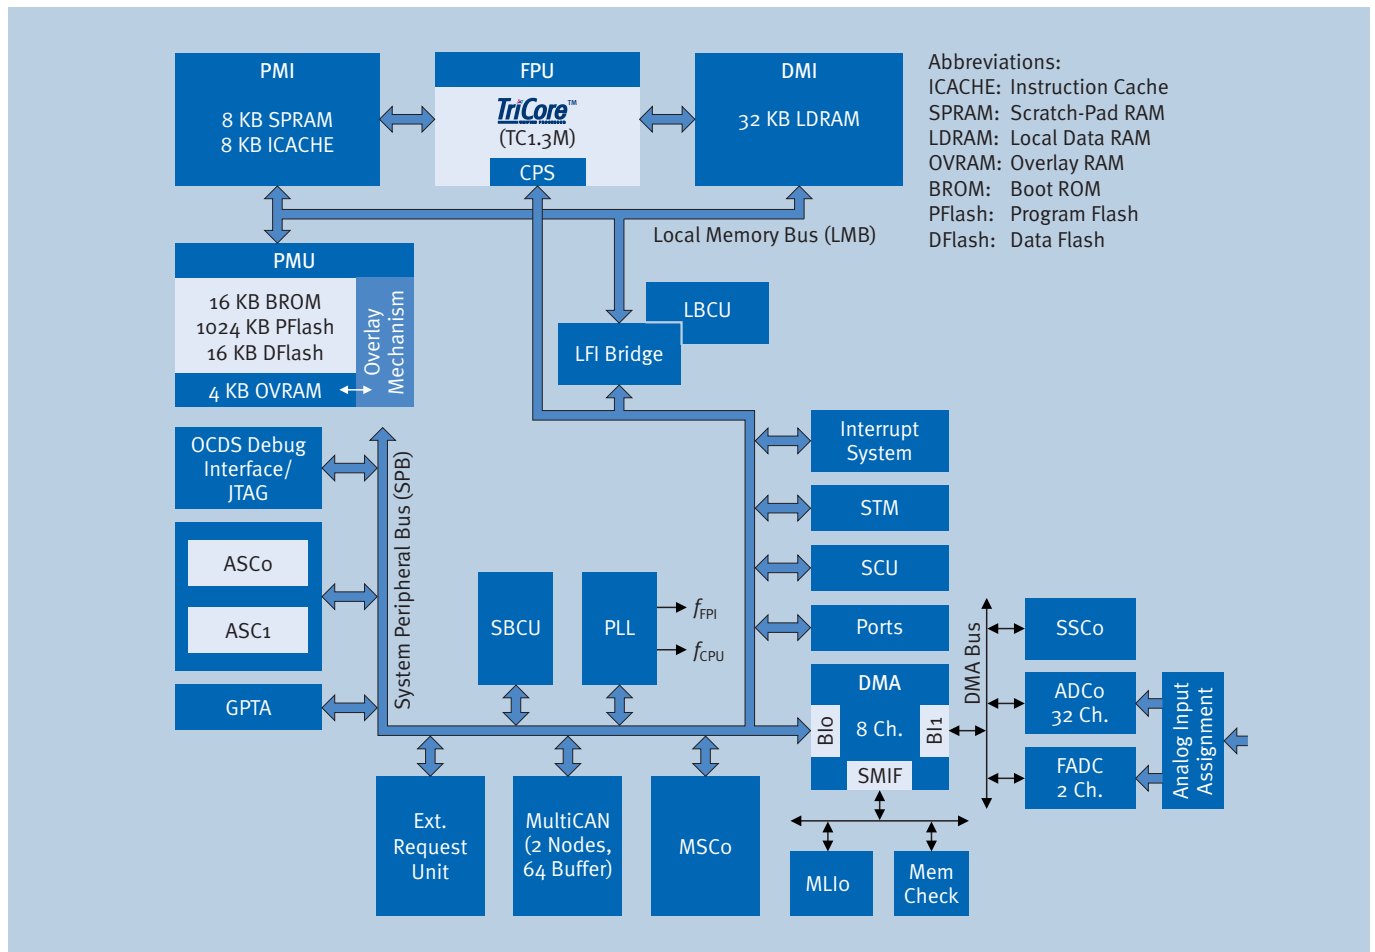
PMI

8 KB SPRAM
8 KB ICACHE

FPU

TriCore™
(TC1.3M)

CPS

DMI

32 KB LDRAM

Abbreviations:
ICACHE: Instruction Cache
SPRAM: Scratch-Pad RAM
LDRAM: Local Data RAM
OVRAM: Overlay RAM
BROM: Boot ROM
PFlash: Program Flash
DFlash: Data Flash

Local Memory Bus (LMB)

PMU

16 KB BROM
1024 KB PFlash
16 KB DFlash

Overlay Mechanism

4 KB OVRAM

LBCU

LFI Bridge

OCDS Debug Interface/ JTAG

ASC0

ASC1

GPTA

System Peripheral Bus (SPB)

SBCU

PLL

$f_{FPI}$

$f_{CPU}$

Interrupt System

STM

SCU

Ports

DMA

BI0

8 Ch.

BI1

SMIF

DMA Bus

SSC0

ADC0
32 Ch.

FADC
2 Ch.

Analog Input Assignment

Ext. Request Unit

MultiCAN (2 Nodes, 64 Buffer)

MSC0

MLI0

Mem Check